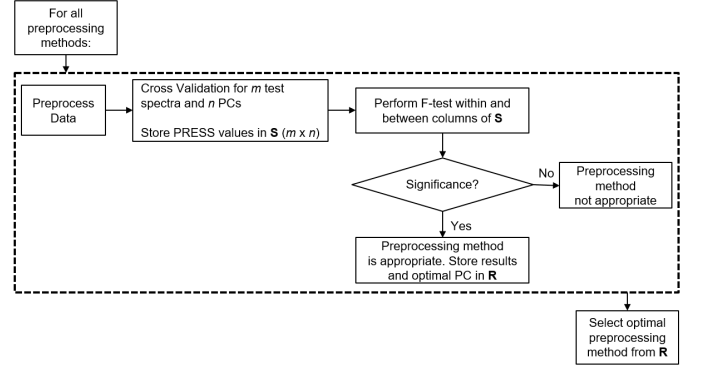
For all preprocessing methods:

Preprocess Data

Cross Validation for $m$ test spectra and $n$ PCs

Store PRESS values in **S** ($m$ x $n$)

Perform F-test within and between columns of **S**

Significance?

No

Preprocessing method not appropriate

Yes

Preprocessing method is appropriate. Store results and optimal PC in **R**

Select optimal preprocessing method from **R**